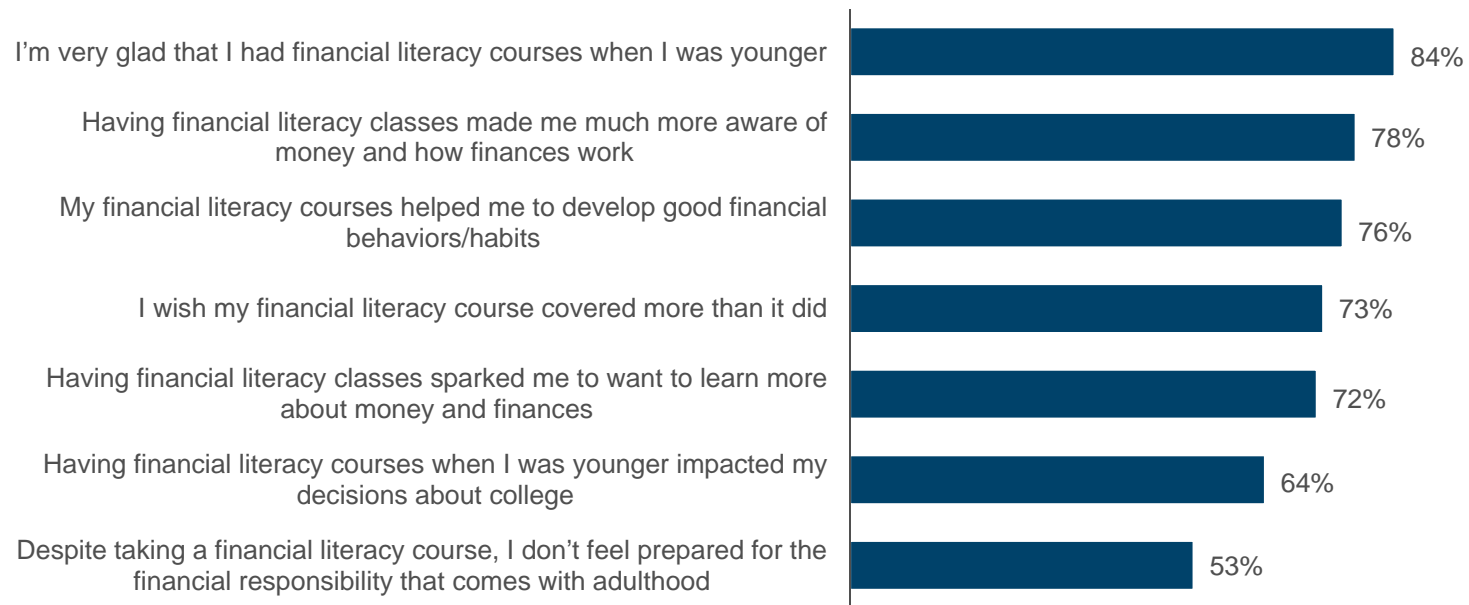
I’m very glad that I had financial literacy courses when I was younger 84%

Having financial literacy classes made me much more aware of money and how finances work 78%

My financial literacy courses helped me to develop good financial behaviors/habits 76%

I wish my financial literacy course covered more than it did 73%

Having financial literacy classes sparked me to want to learn more about money and finances 72%

Having financial literacy courses when I was younger impacted my decisions about college 64%

Despite taking a financial literacy course, I don’t feel prepared for the financial responsibility that comes with adulthood 53%